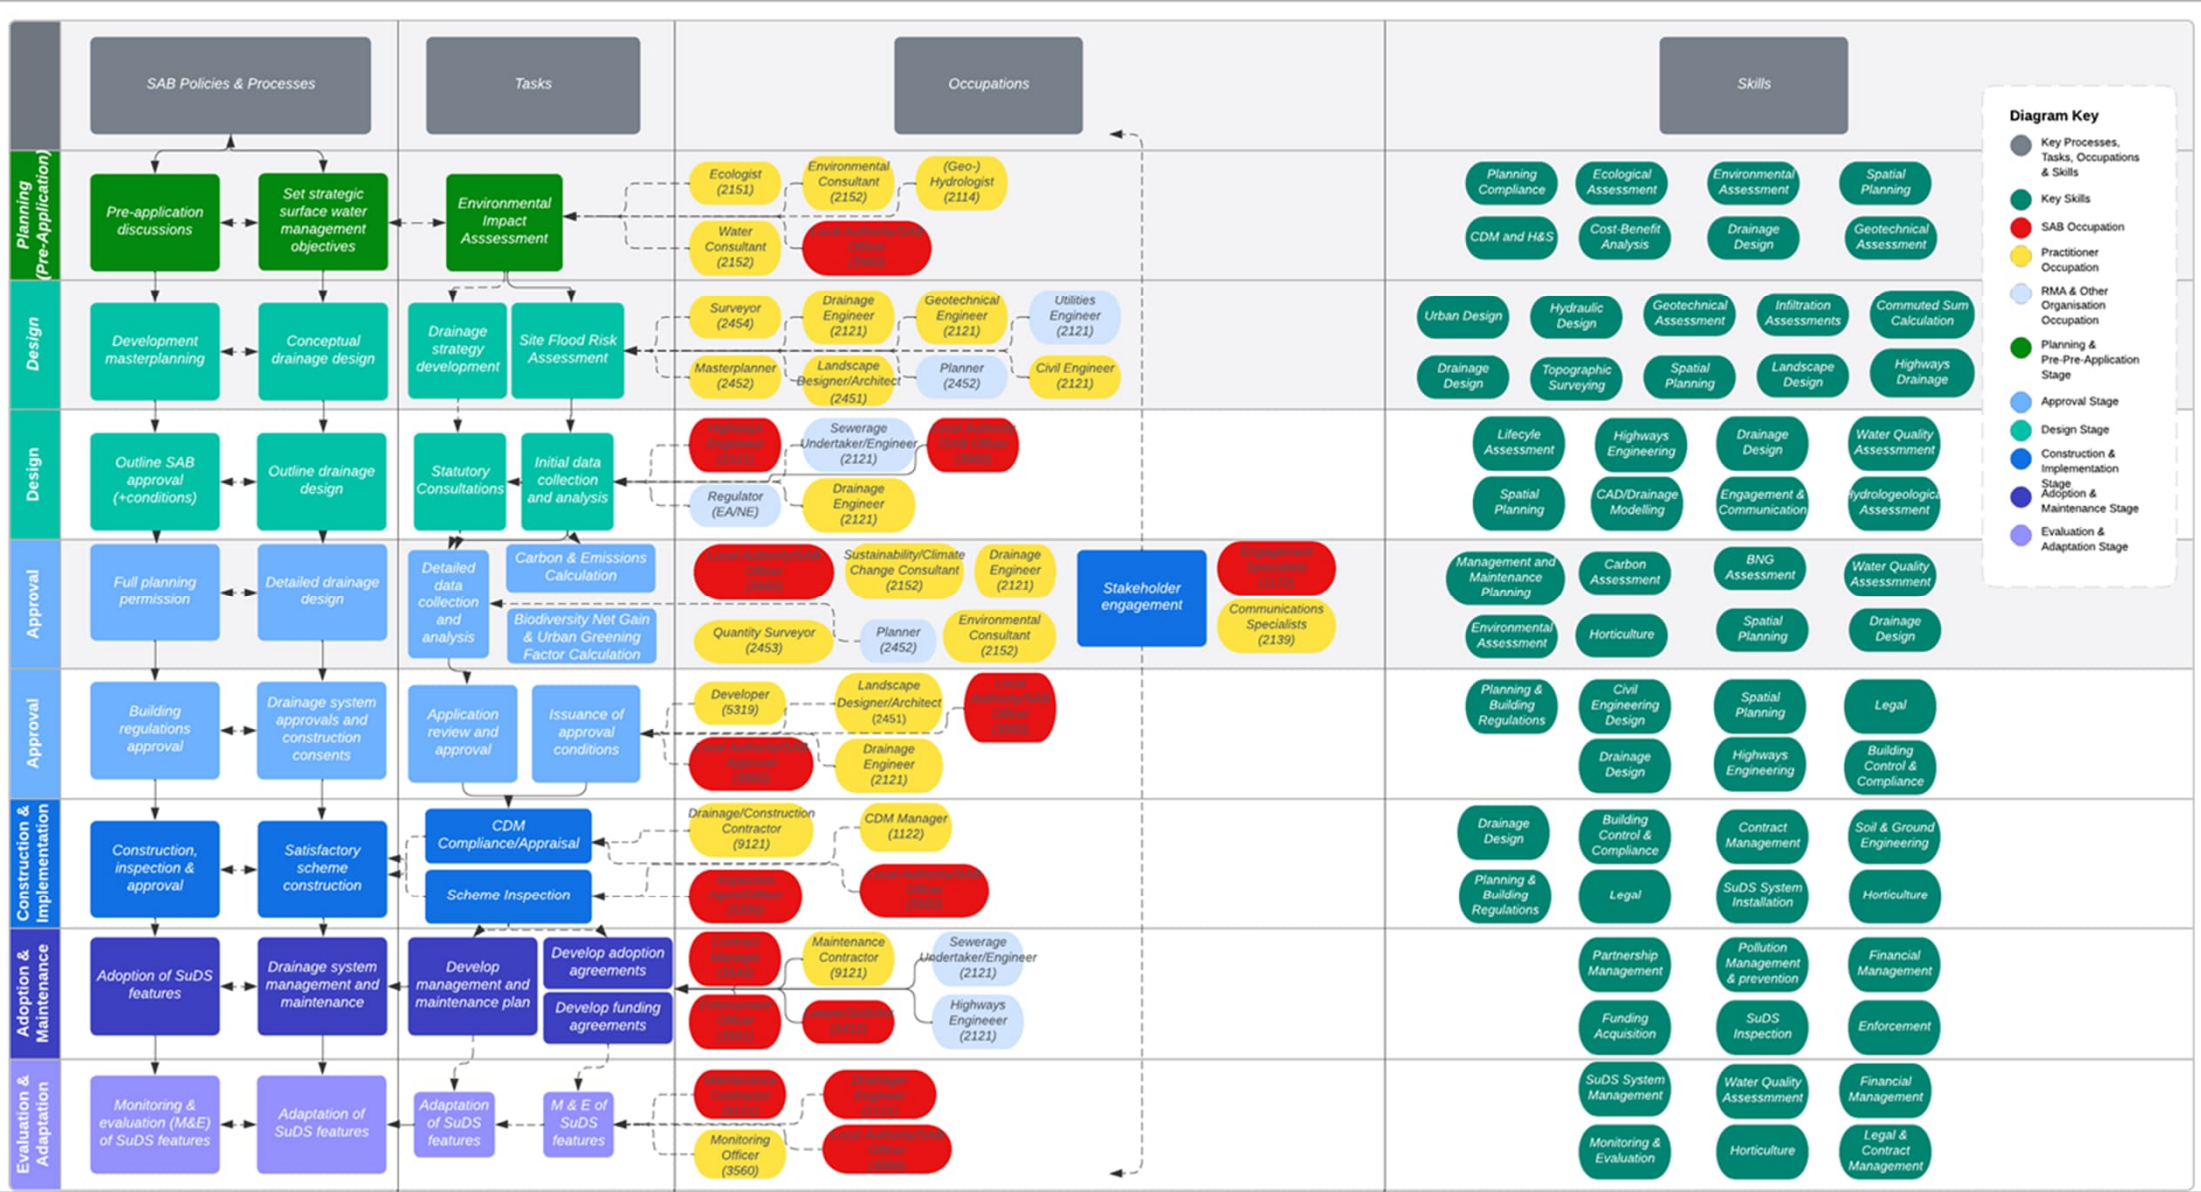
SAB Policies & Processes

Tasks

Occupations

Skills

Diagram Key

Key Processes, Tasks, Occupations & Skills

Key Skills

SAB Occupation

Practitioner Occupation

RMA & Other Organisation Occupation

Planning & Pre-Pre-Application Stage

Approval Stage

Design Stage

Construction & Implementation Stage

Adoption & Maintenance Stage

Evaluation & Adaptation Stage

Planning (Pre-Application)

Pre-application discussions

Set strategic surface water management objectives

Environmental Impact Asssessment

Ecologist (2151)

Environmental Consultant (2152)

(Geo-) Hydrologist (2114)

Water Consultant (2152)

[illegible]

Planning Compliance

Ecological Assessment

Environmental Assessment

Spatial Planning

CDM and H&S

Cost-Benefit Analysis

Drainage Design

Geotechnical Assessment

Design

Development masterplanning

Conceptual drainage design

Drainage strategy development

Site Flood Risk Assessment

Surveyor (2454)

Drainage Engineer (2121)

Geotechnical Engineer (2121)

Utilities Engineer (2121)

Masterplanner (2452)

Landscape Designer/Architect (2451)

Planner (2452)

Civil Engineer (2121)

Urban Design

Hydraulic Design

Geotechnical Assessment

Infiltration Assessments

Commuted Sum Calculation

Drainage Design

Topographic Surveying

Spatial Planning

Landscape Design

Highways Drainage

Design

Outline SAB approval (+conditions)

Outline drainage design

Statutory Consultations

Initial data collection and analysis

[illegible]

Sewerage Undertaker/Engineer (2121)

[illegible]

Regulator (EA/NE)

Drainage Engineer (2121)

Lifecycle Assessment

Highways Engineering

Drainage Design

Water Quality Assessment

Spatial Planning

CAD/Drainage Modelling

Engagement & Communication

Hydrologeological Assessment

Approval

Full planning permission

Detailed drainage design

Detailed data collection and analysis

Carbon & Emissions Calculation

Biodiversity Net Gain & Urban Greening Factor Calculation

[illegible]

Sustainability/Climate Change Consultant (2152)

Drainage Engineer (2121)

Stakeholder engagement

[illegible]

Communications Specialists (2139)

Quantity Surveyor (2453)

Planner (2452)

Environmental Consultant (2152)

Management and Maintenance Planning

Carbon Assessment

BNG Assessment

Water Quality Assessment

Environmental Assessment

Horticulture

Spatial Planning

Drainage Design

Approval

Building regulations approval

Drainage system approvals and construction consents

Application review and approval

Issuance of approval conditions

Developer (5319)

Landscape Designer/Architect (2451)

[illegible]

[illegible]

Drainage Engineer (2121)

Planning & Building Regulations

Civil Engineering Design

Spatial Planning

Legal

Drainage Design

Highways Engineering

Building Control & Compliance

Construction & Implementation

Construction, inspection & approval

Satisfactory scheme construction

CDM Compliance/Appraisal

Scheme Inspection

Drainage/Construction Contractor (9121)

CDM Manager (1122)

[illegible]

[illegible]

Drainage Design

Building Control & Compliance

Contract Management

Soil & Ground Engineering

Planning & Building Regulations

Legal

SuDS System Installation

Horticulture

Adoption & Maintenance

Adoption of SuDS features

Drainage system management and maintenance

Develop management and maintenance plan

Develop adoption agreements

Develop funding agreements

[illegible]

Maintenance Contractor (9121)

Sewerage Undertaker/Engineer (2121)

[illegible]

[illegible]

Highways Engineeer (2121)

Partnership Management

Pollution Management & prevention

Financial Management

Funding Acquisition

SuDS Inspection

Enforcement

Evaluation & Adaptation

Monitoring & evaluation (M&E) of SuDS features

Adaptation of SuDS features

Adaptation of SuDS features

M & E of SuDS features

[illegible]

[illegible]

Monitoring Officer (3560)

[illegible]

SuDS System Management

Water Quality Assessmment

Financial Management

Monitoring & Evaluation

Horticulture

Legal & Contract Management